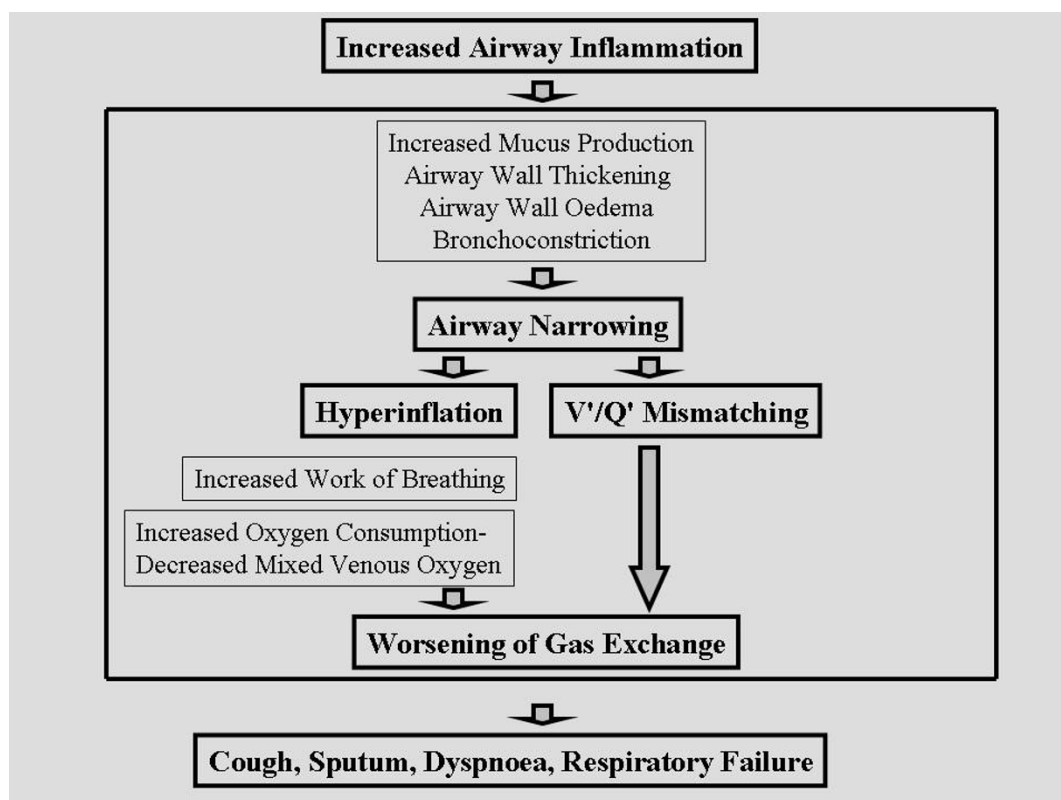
Increased Airway Inflammation

Increased Mucus Production
Airway Wall Thickening
Airway Wall Oedema
Bronchoconstriction

Airway Narrowing

Hyperinflation

V'/Q' Mismatching

Increased Work of Breathing

Increased Oxygen Consumption-
Decreased Mixed Venous Oxygen

Worsening of Gas Exchange

Cough, Sputum, Dyspnoea, Respiratory Failure